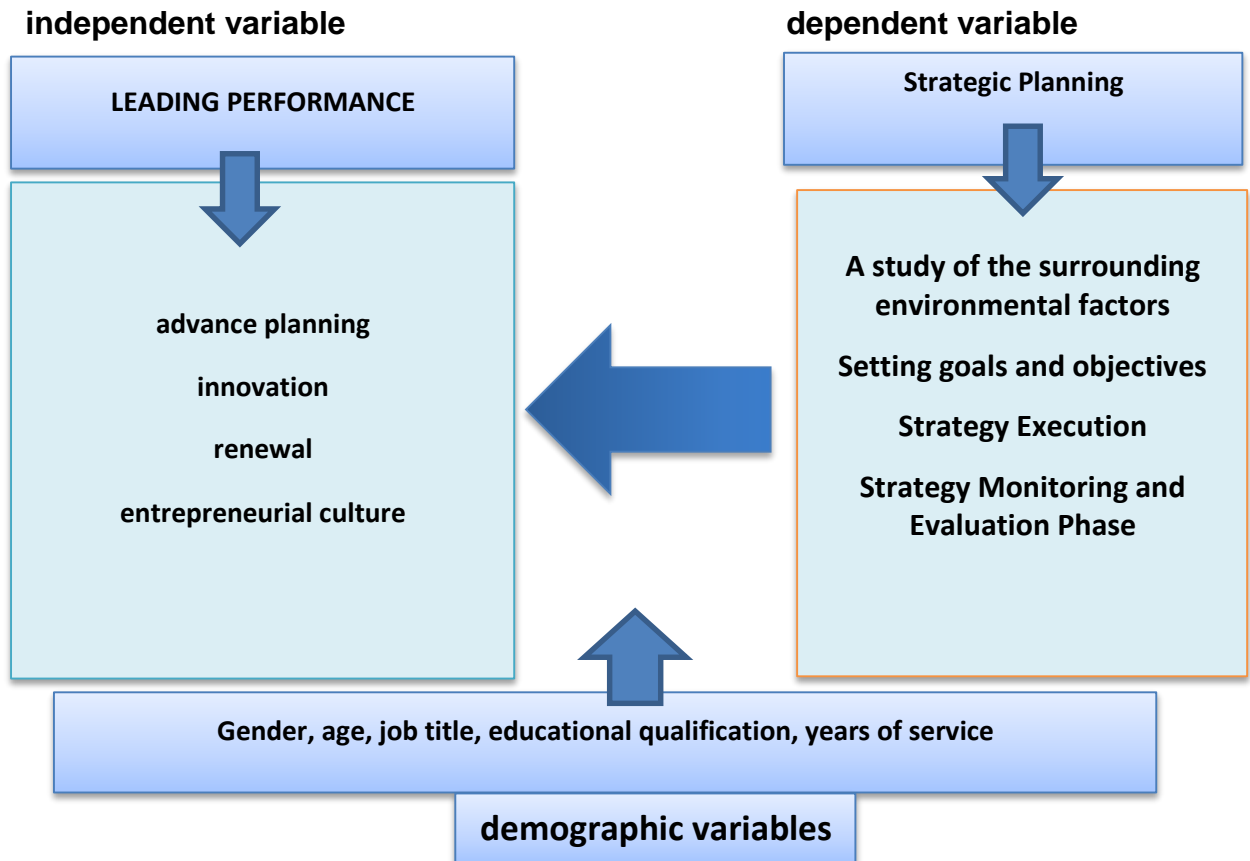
independent variable

dependent variable

LEADING PERFORMANCE

Strategic Planning

advance planning

innovation

renewal

entrepreneurial culture

A study of the surrounding environmental factors

Setting goals and objectives

Strategy Execution

Strategy Monitoring and Evaluation Phase

Gender, age, job title, educational qualification, years of service

demographic variables